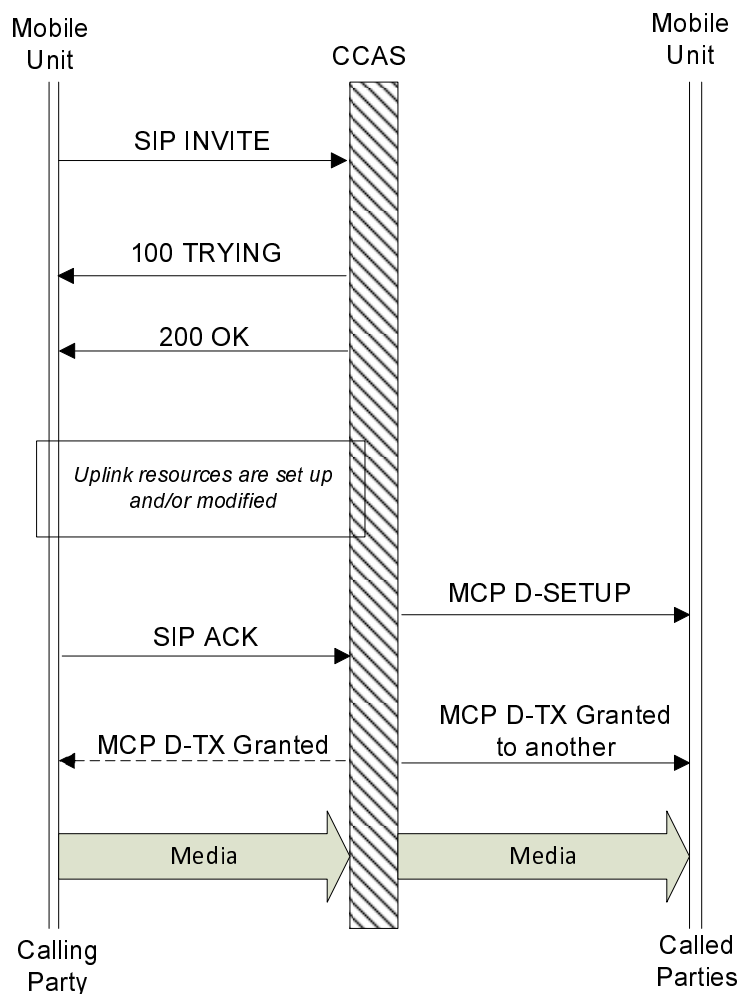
Mobile Unit

CCAS

Mobile Unit

SIP INVITE

100 TRYING

200 OK

Uplink resources are set up and/or modified

MCP D-SETUP

SIP ACK

MCP D-TX Granted

MCP D-TX Granted to another

Media

Media

Calling Party

Called Parties